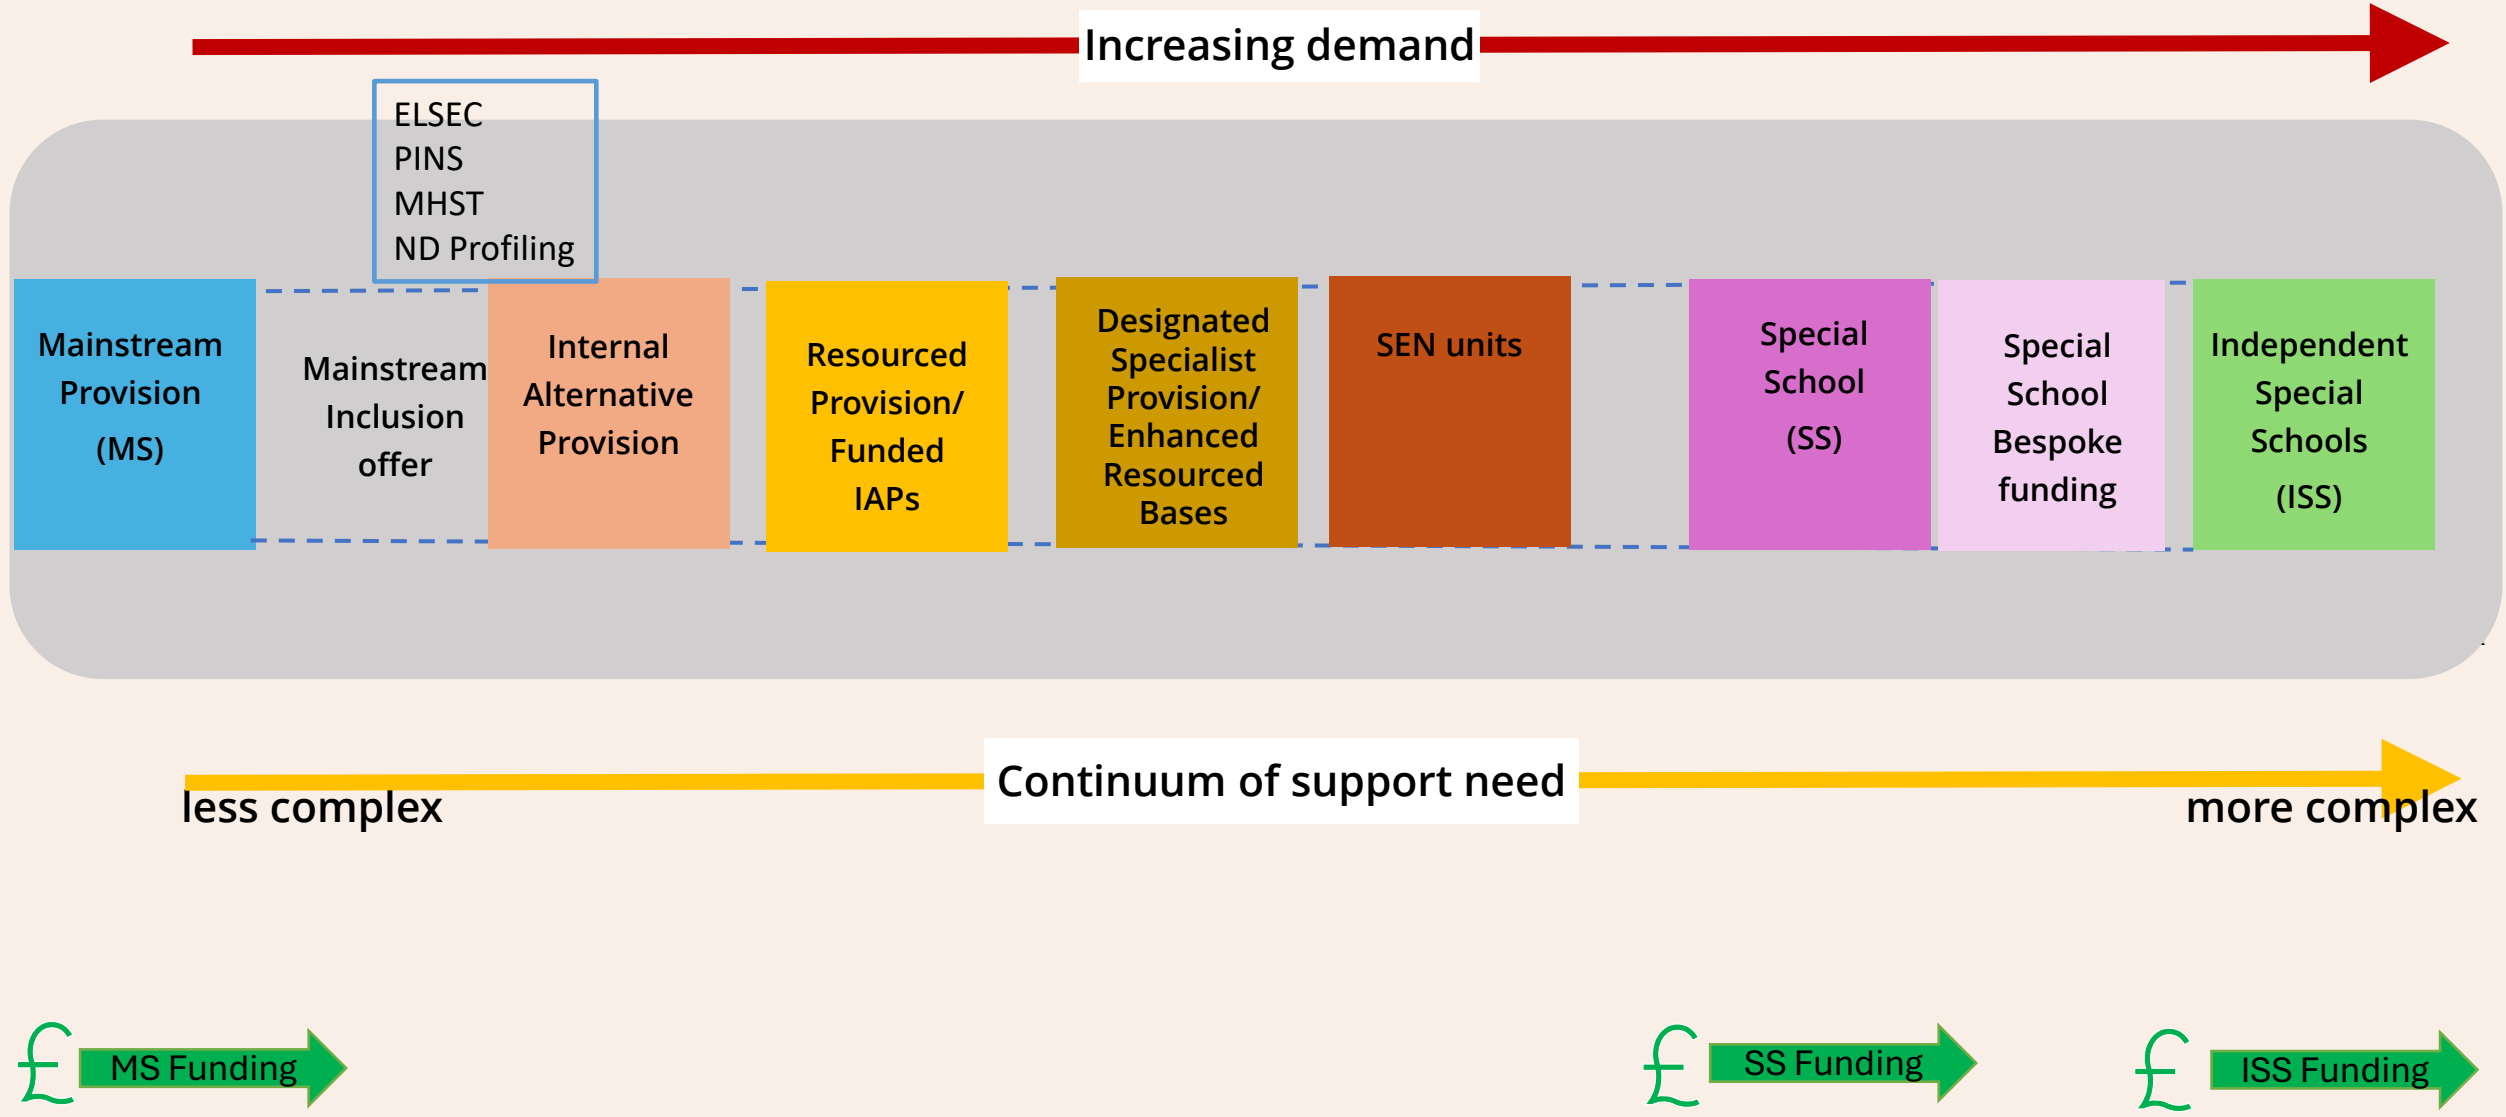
Increasing demand

ELSEC
PINS
MHST
ND Profiling

Mainstream Provision (MS)

Mainstream Inclusion offer

Internal Alternative Provision

Resourced Provision/ Funded IAPs

Designated Specialist Provision/ Enhanced Resourced Bases

SEN units

Special School (SS)

Special School Bespoke funding

Independent Special Schools (ISS)

Continuum of support need

less complex

more complex

£ MS Funding

£ SS Funding

£ ISS Funding